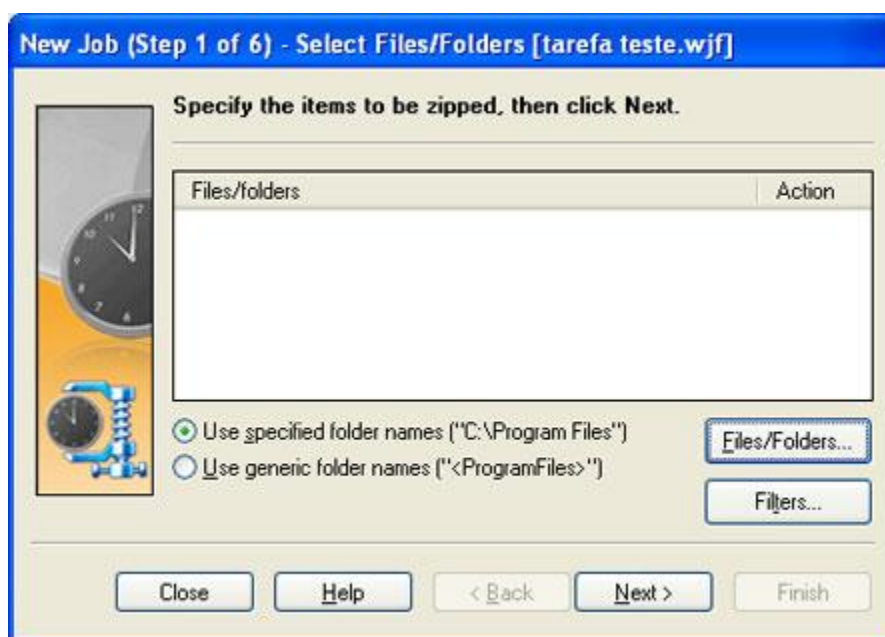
New Job (Step 1 of 6) - Select Files/Folders [tarefa teste.wjf]

Specify the items to be zipped, then click Next.

| Files/folders | Action |
|---|---|

Use specified folder names ("C:\Program Files")
Use generic folder names ("<ProgramFiles>")

Files/Folders...

Filters...

Close Help < Back Next > Finish